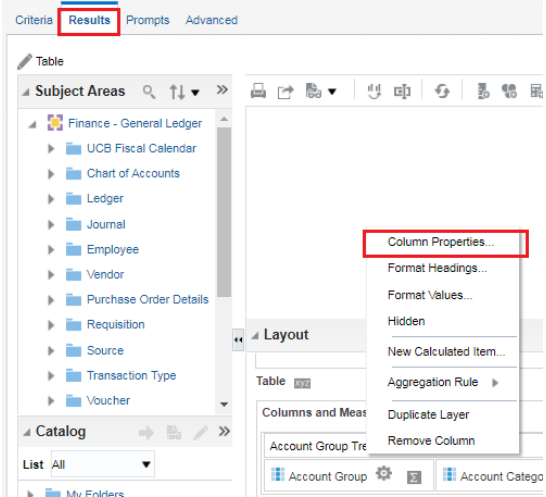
Criteria Results Prompts Advanced

Table

Subject Areas

Finance - General Ledger

UCB Fiscal Calendar

Chart of Accounts

Ledger

Journal

Employee

Vendor

Purchase Order Details

Requisition

Source

Transaction Type

Voucher

Catalog

List All

My Folders

Column Properties...

Format Headings...

Format Values...

Hidden

New Calculated Item...

Aggregation Rule

Duplicate Layer

Remove Column

Layout

Table xyz

Columns and Meas

Account Group Tre

Account Group

Account Catego